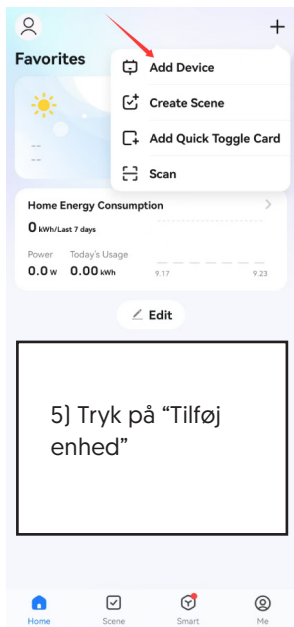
+

Favorites

Add Device

Create Scene

Add Quick Toggle Card

Scan

--
--

Home Energy Consumption

0 kWh/Last 7 days

Power 0.0 W

Today's Usage 0.00 kWh

9.17

9.23

Edit

5) Tryk på “Tilføj enhed”

Home

Scene

Smart

Me